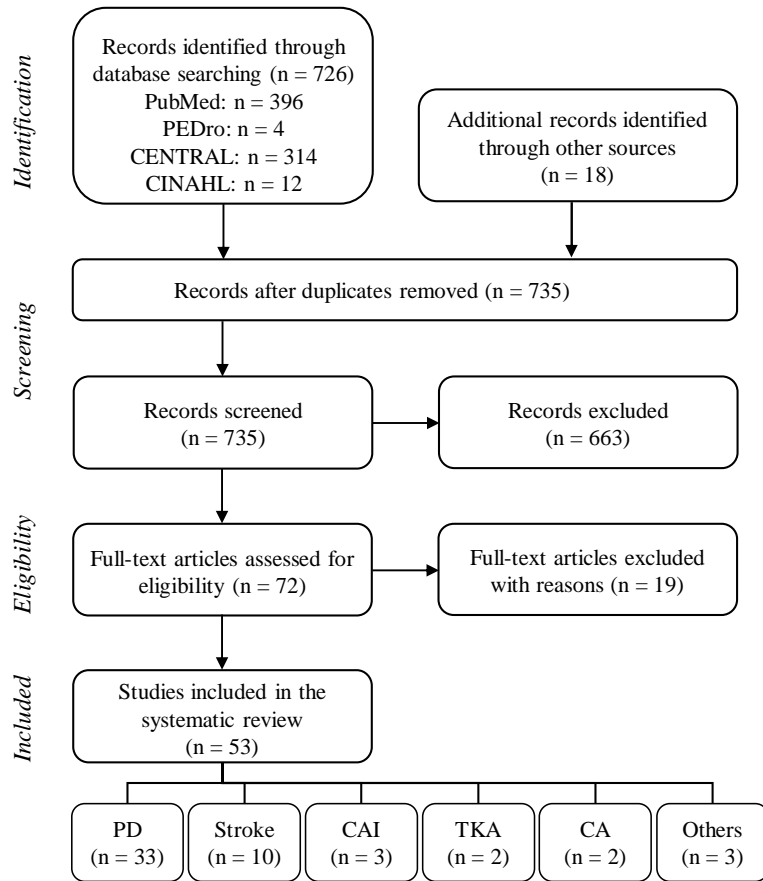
Identification

Records identified through database searching (n = 726)
PubMed: n = 396
PEDro: n = 4
CENTRAL: n = 314
CINAHL: n = 12

Additional records identified through other sources (n = 18)

Screening

Records after duplicates removed (n = 735)

Records screened (n = 735)

Records excluded (n = 663)

Eligibility

Full-text articles assessed for eligibility (n = 72)

Full-text articles excluded with reasons (n = 19)

Included

Studies included in the systematic review (n = 53)

PD (n = 33)

Stroke (n = 10)

CAI (n = 3)

TKA (n = 2)

CA (n = 2)

Others (n = 3)